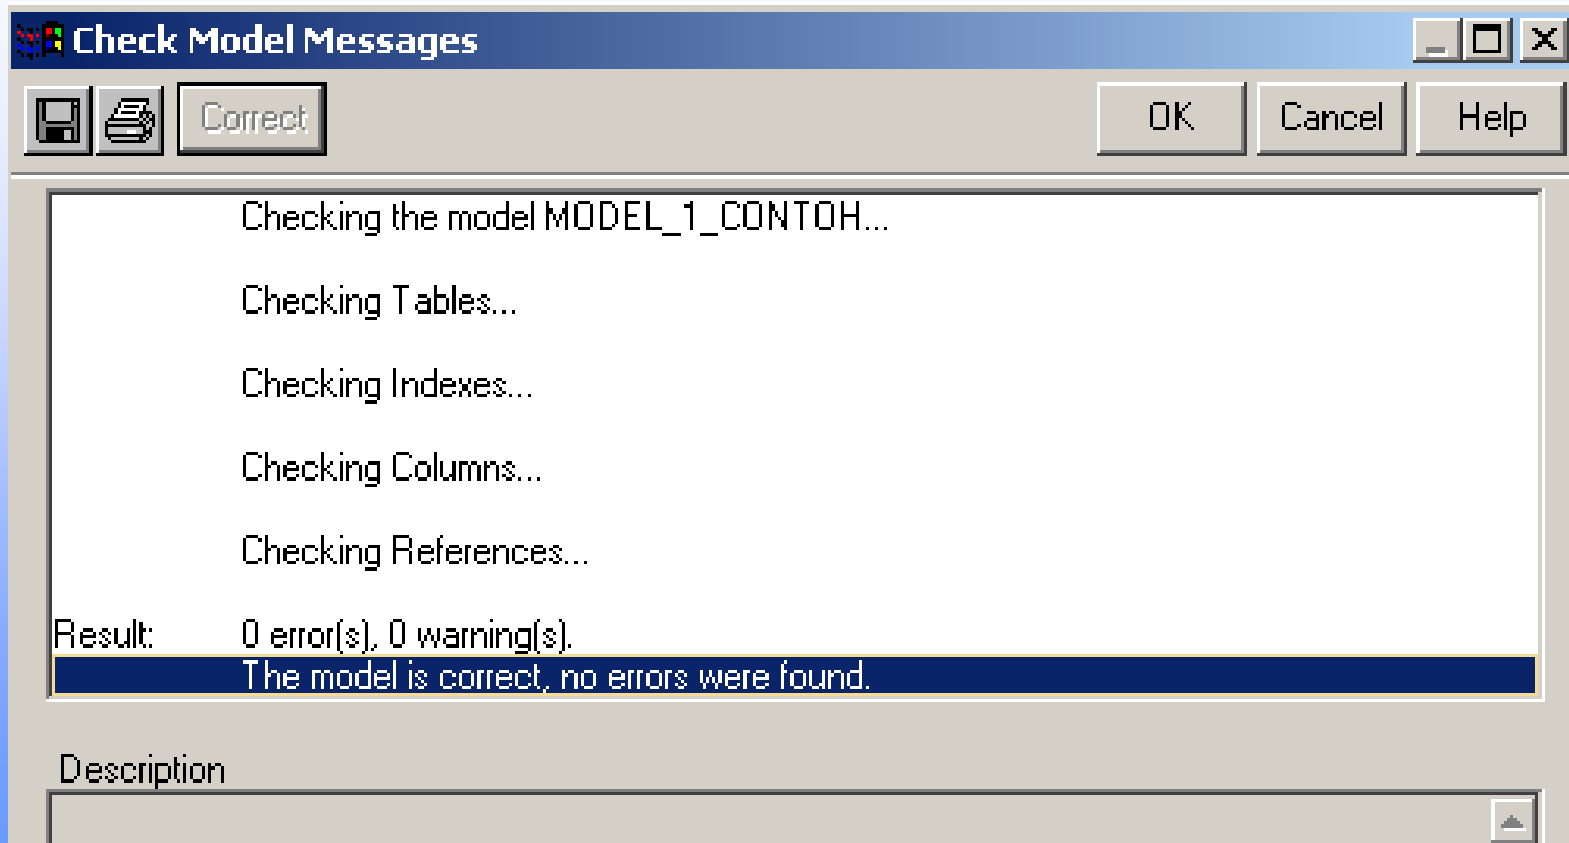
Check Model Messages

Correct

OK

Cancel

Help

Checking the model MODEL_1_CONTOH...

Checking Tables...

Checking Indexes...

Checking Columns...

Checking References...

Result: 0 error(s), 0 warning(s).

The model is correct, no errors were found.

Description